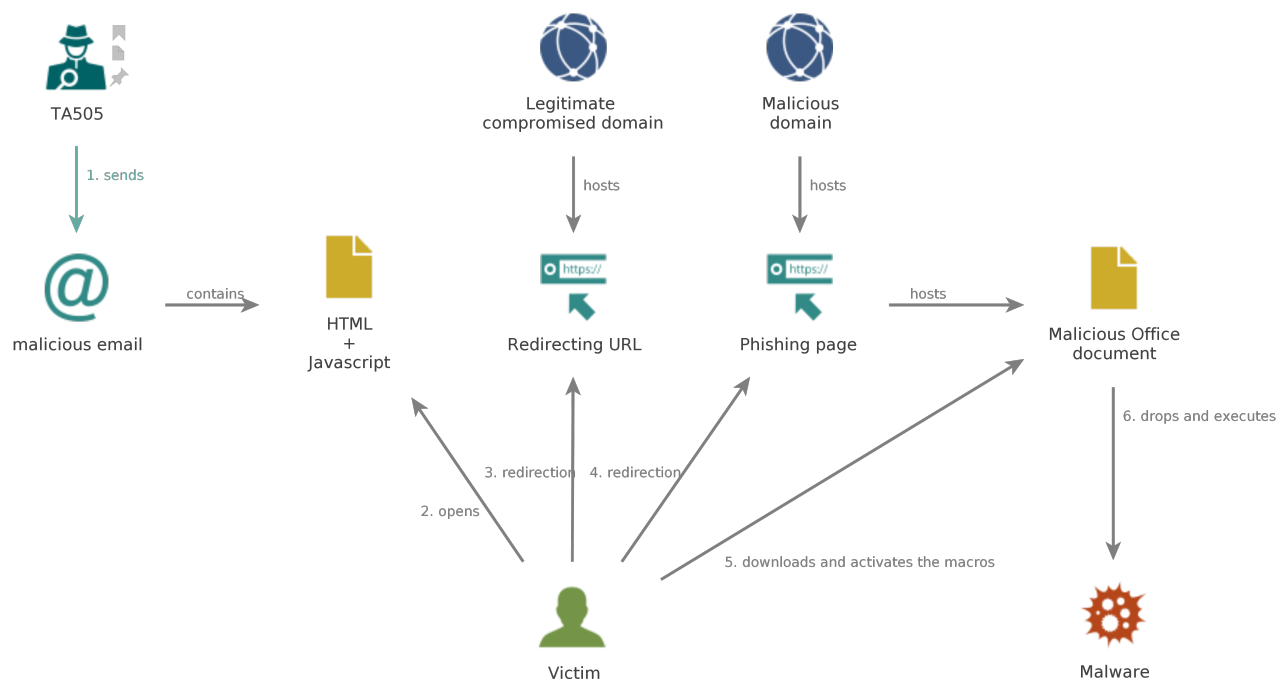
TA505

1. sends

malicious email

contains

HTML
+
Javascript

Legitimate compromised domain

hosts

Redirecting URL

https://

Malicious domain

hosts

Phishing page

https://

hosts

Malicious Office document

6. drops and executes

Malware

2. opens

3. redirection

4. redirection

5. downloads and activates the macros

Victim